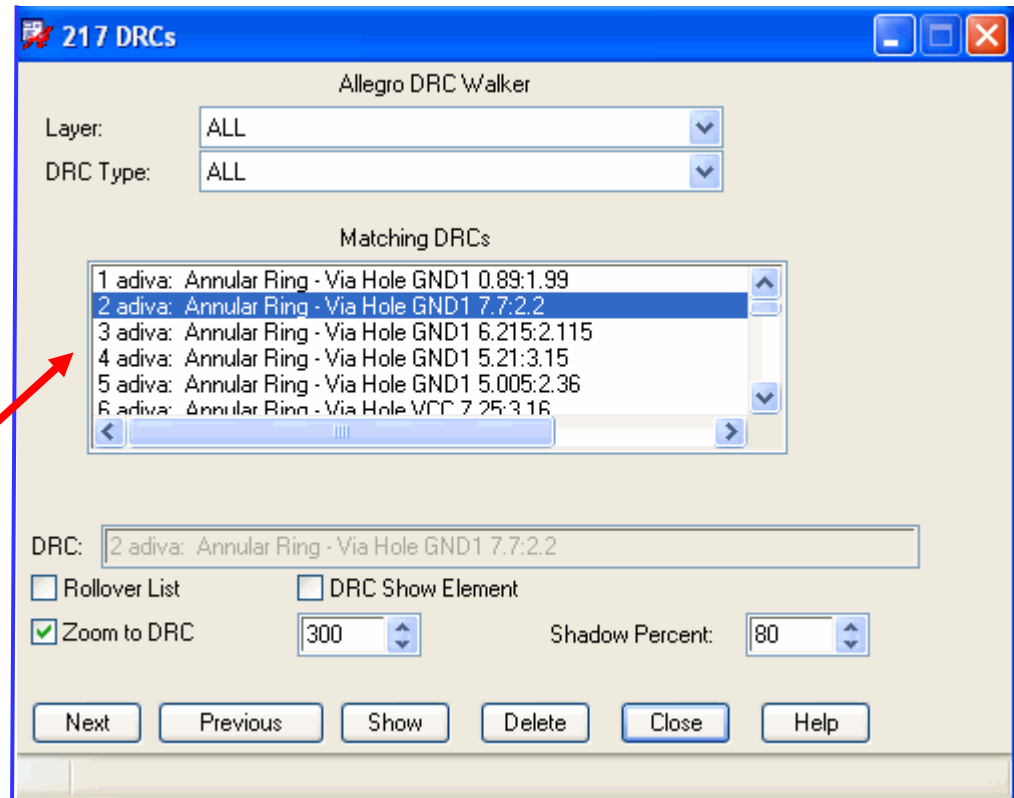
217 DRCs

Allegro DRC Walker

Layer: ALL

DRC Type: ALL

Matching DRCs

1 adiva: Annular Ring - Via Hole GND1 0.89:1.99
2 adiva: Annular Ring - Via Hole GND1 7.7:2.2
3 adiva: Annular Ring - Via Hole GND1 6.215:2.115
4 adiva: Annular Ring - Via Hole GND1 5.21:3.15
5 adiva: Annular Ring - Via Hole GND1 5.005:2.36
6 adiva: Annular Ring - Via Hole VCC 7.25:3.16

DRC: 2 adiva: Annular Ring - Via Hole GND1 7.7:2.2

Rollover List

DRC Show Element

Zoom to DRC

300

Shadow Percent: 80

Next Previous Show Delete Close Help